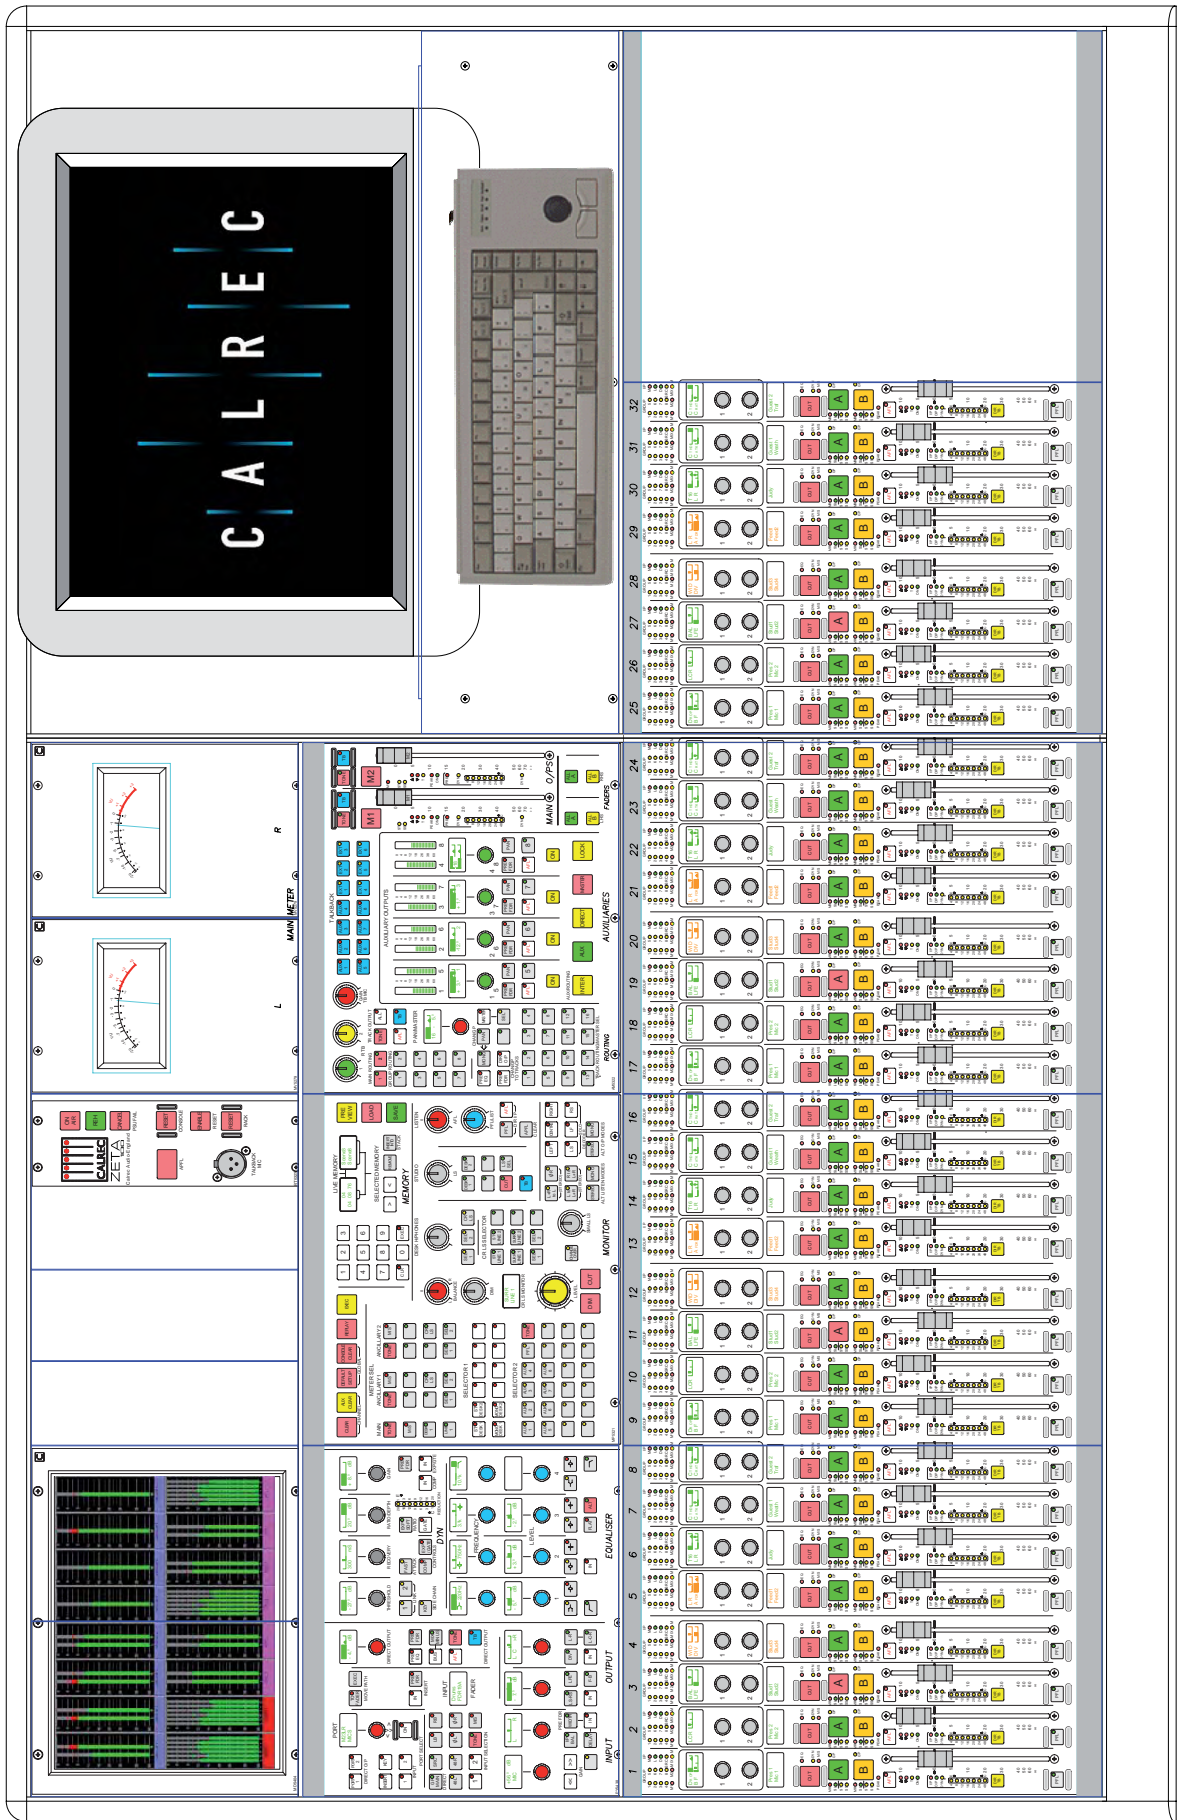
CALREC

32
31
30
29
28
27
26
25
24
23
22
21
20
19
18
17
16
15
14
13
12
11
10
9
8
7
6
5
4
3
2
1

A
B
CUT

MAIN METER
R
L

CALREC
ZETA
Calrec Audio England

M1
M2
MAIN O/P'S
FADERS
TALKBACK
AUXILIARY OUTPUTS
AUXILIARIES
ROUTING
MEMORY
MONITOR
DYN
EQUALISER
OUTPUT
INPUT
FADER
SELECTOR 1
SELECTOR 2
METER SEL
LISTEN
PRE
LOAD
SAVE
LOCK
MASTER
DIRECT
AUX